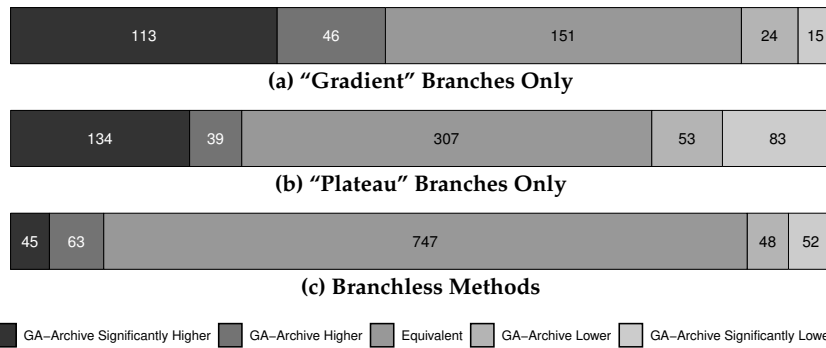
113 46 151 24 15

(a) “Gradient” Branches Only

134 39 307 53 83

(b) “Plateau” Branches Only

45 63 747 48 52

(c) Branchless Methods

GA−Archive Significantly Higher GA−Archive Higher Equivalent GA−Archive Lower GA−Archive Significantly Lowe